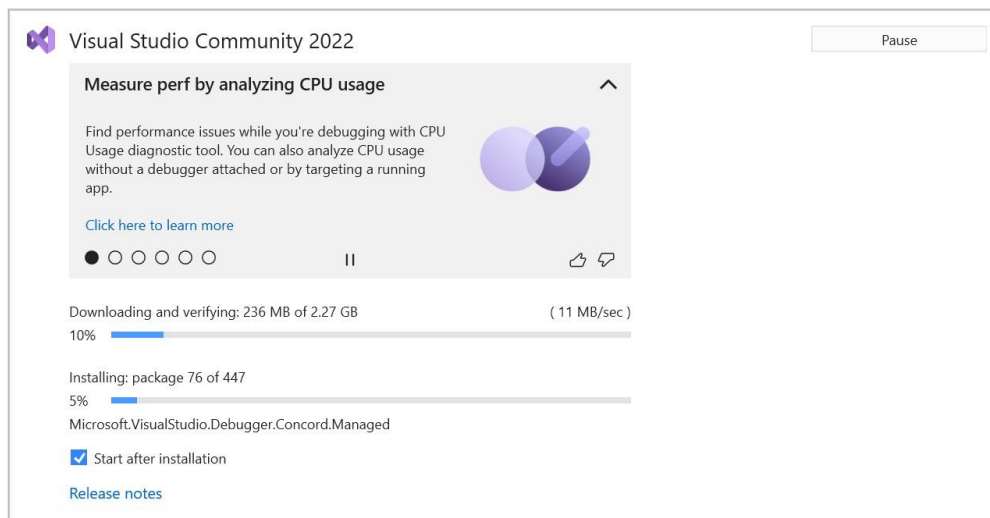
Visual Studio Community 2022

Pause

Measure perf by analyzing CPU usage

Find performance issues while you're debugging with CPU Usage diagnostic tool. You can also analyze CPU usage without a debugger attached or by targeting a running app.

Click here to learn more

Downloading and verifying: 236 MB of 2.27 GB

( 11 MB/sec )

10%

Installing: package 76 of 447

5%

Microsoft.VisualStudio.Debugger.Concord.Managed

Start after installation

Release notes